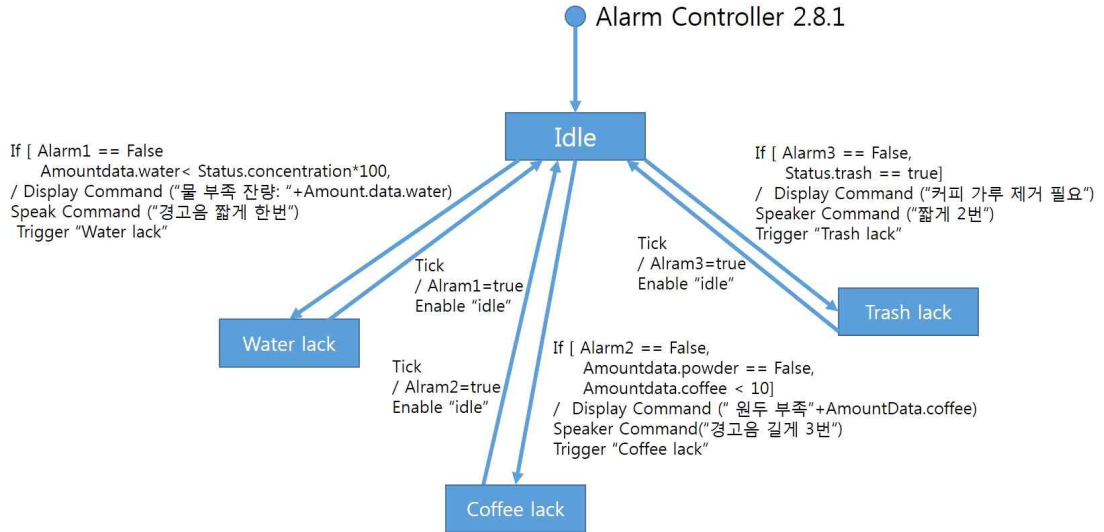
Alarm Controller 2.8.1

Idle

If [ Alarm1 == False
Amountdata.water< Status.concentration*100,
/ Display Command ("물 부족 잔량: "+Amount.data.water)
Speak Command ("경고음 짧게 한번")
Trigger "Water lack"

If [ Alarm3 == False,
Status.trash == true]
/ Display Command ("커피 가루 제거 필요")
Speaker Command ("짧게 2번")
Trigger "Trash lack"

Tick
/ Alram1=true
Enable "idle"

Tick
/ Alram3=true
Enable "idle"

Water lack

Trash lack

Tick
/ Alram2=true
Enable "idle"

If [ Alarm2 == False,
Amountdata.powder == False,
Amountdata.coffee < 10]
/ Display Command (" 원두 부족"+AmountData.coffee)
Speaker Command("경고음 길게 3번")
Trigger "Coffee lack"

Coffee lack